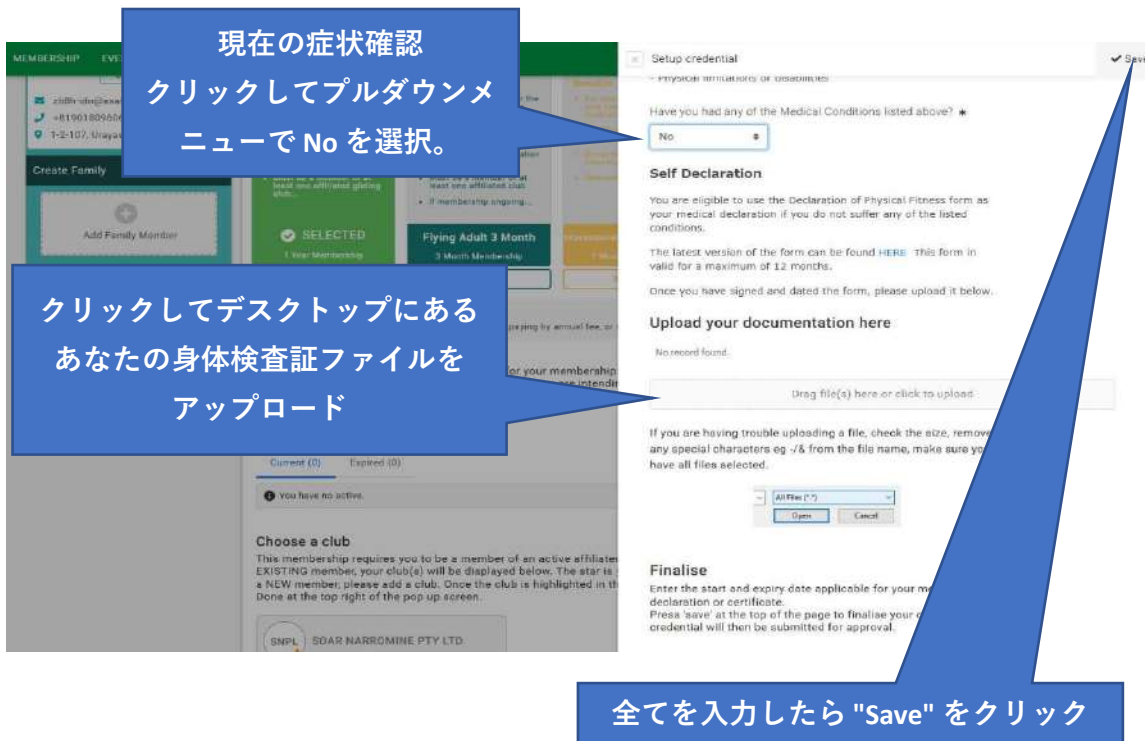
現在の症状確認
クリックしてプルダウンメニューで No を選択。

MEMBERSHIP EVE

+81901809606
1-2-107, Uraya

Create Family

Add Family Member

SELECTED
1 Year Membership

Flying Adult 3 Month
3 Month Membership

If membership ongoing...

クリックしてデスクトップにあるあなたの身体検査証ファイルをアップロード

paying by annual fee, or

or your membership
are intendin

Current (0) Expired (0)

You have no active.

Choose a club
This membership requires you to be a member of an active affiliated EXISTING member, your club(s) will be displayed below. The star is a NEW member, please add a club. Once the club is highlighted in th Done at the top right of the pop up screen.

SNPL SOAR NARROMINE PTY LTD.

Setup credential

Save

Physical limitations or disabilities

Have you had any of the Medical Conditions listed above? *

No

Self Declaration

You are eligible to use the Declaration of Physical Fitness form as your medical declaration if you do not suffer any of the listed conditions.

The latest version of the form can be found HERE. This form in valid for a maximum of 12 months.

Once you have signed and dated the form, please upload it below.

Upload your documentation here

No record found.

Drag file(s) here or click to upload

If you are having trouble uploading a file, check the size, remove any special characters eg -/& from the file name, make sure yo have all files selected.

All Files (*.*)
Open Cancel

Finalise
Enter the start and expiry date applicable for your m declaration or certificate.
Press 'save' at the top of the page to finalise your c credential will then be submitted for approval.

全てを入力したら "Save" をクリック